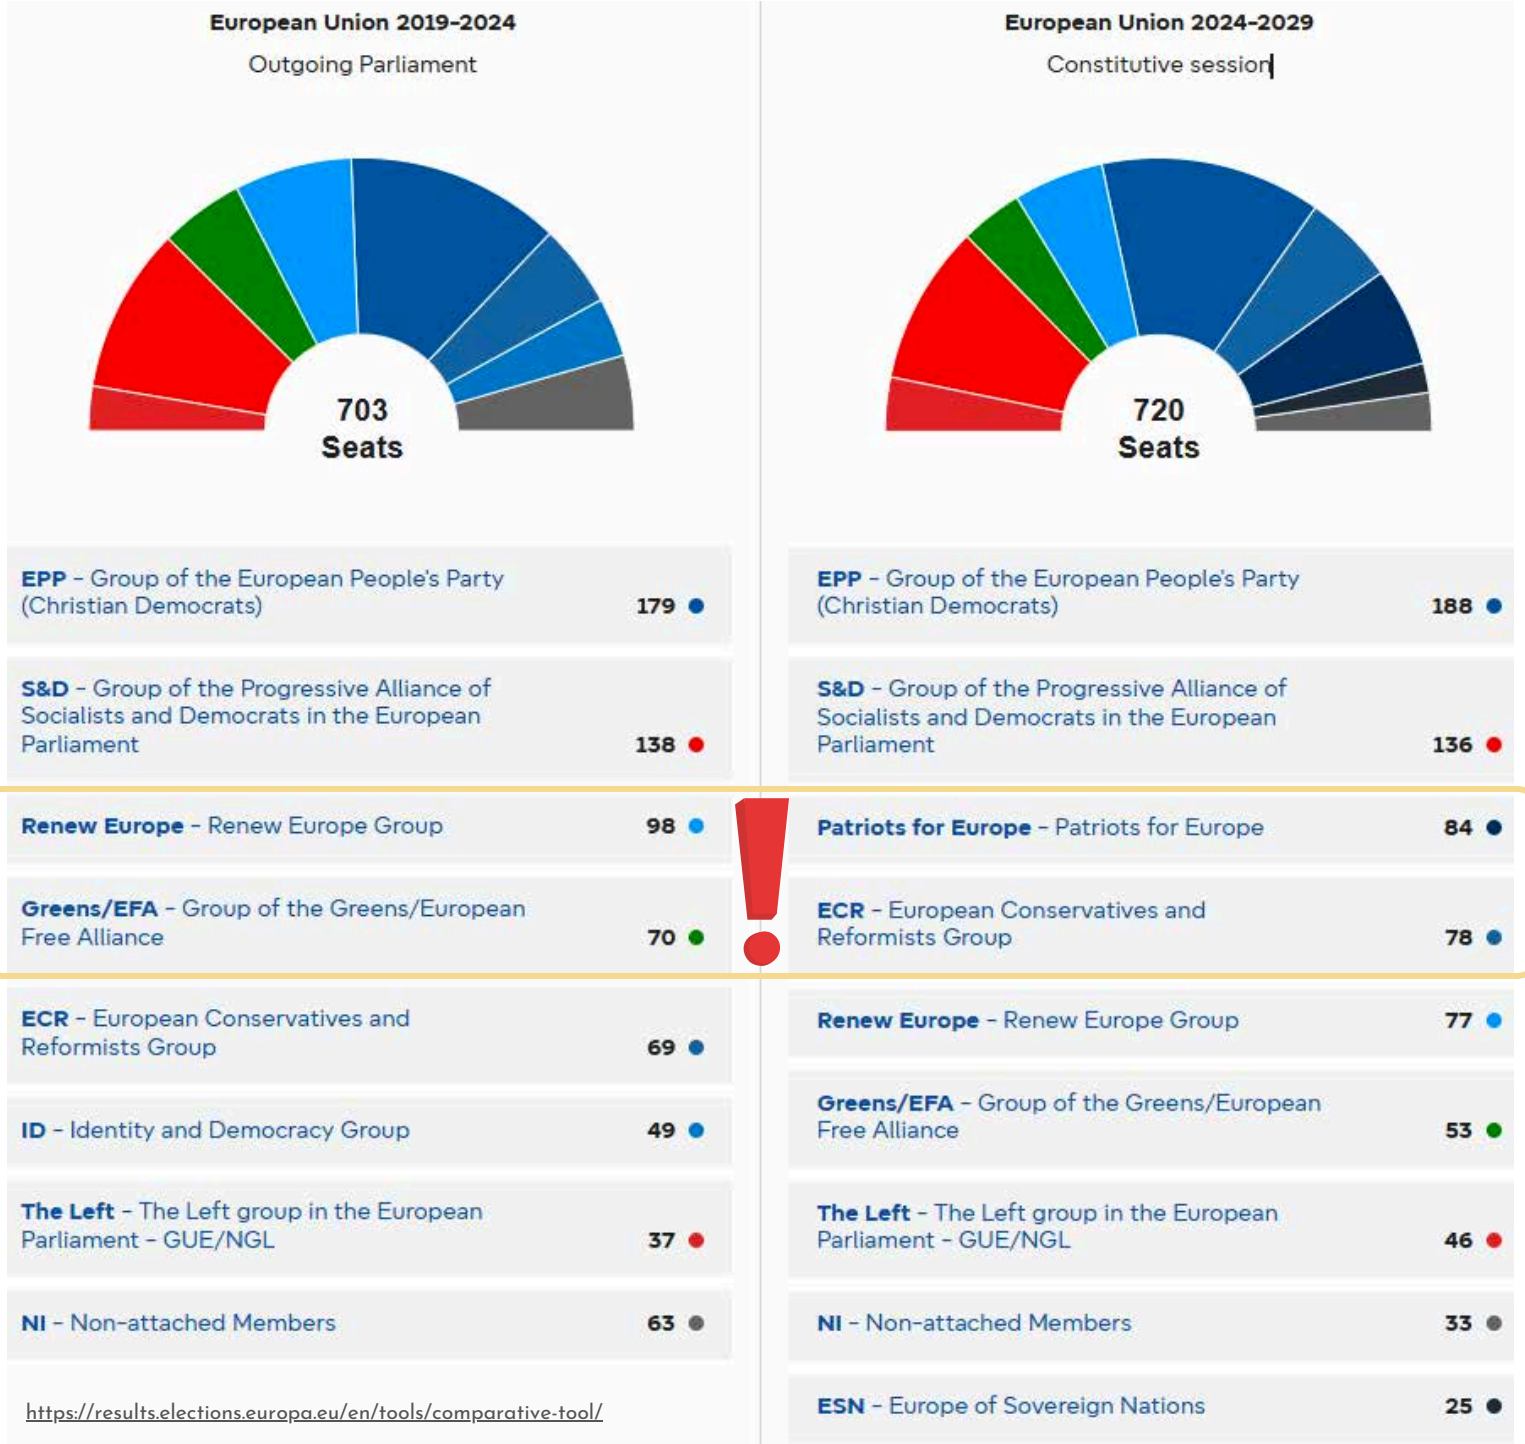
European Union 2019-2024

Outgoing Parliament

703
Seats

EPP - Group of the European People's Party (Christian Democrats) 179

S&D - Group of the Progressive Alliance of Socialists and Democrats in the European Parliament 138

Renew Europe - Renew Europe Group 98

Greens/EFA - Group of the Greens/European Free Alliance 70

ECR - European Conservatives and Reformists Group 69

ID - Identity and Democracy Group 49

The Left - The Left group in the European Parliament - GUE/NGL 37

NI - Non-attached Members 63

https://results.elections.europa.eu/en/tools/comparative-tool/

European Union 2024-2029

Constitutive session

720
Seats

EPP - Group of the European People's Party (Christian Democrats) 188

S&D - Group of the Progressive Alliance of Socialists and Democrats in the European Parliament 136

Patriots for Europe - Patriots for Europe 84

ECR - European Conservatives and Reformists Group 78

Renew Europe - Renew Europe Group 77

Greens/EFA - Group of the Greens/European Free Alliance 53

The Left - The Left group in the European Parliament - GUE/NGL 46

NI - Non-attached Members 33

ESN - Europe of Sovereign Nations 25